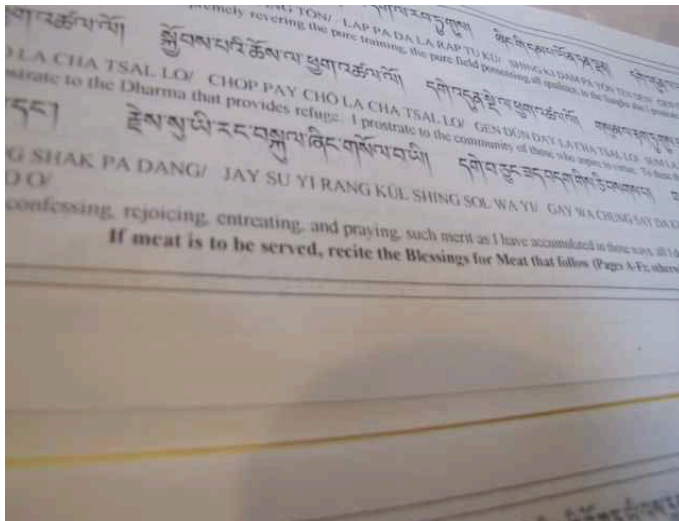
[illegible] TÖN/ LAP PA DA LA RAP TU KÜ/ SHING KI DAM PA TÖN TSO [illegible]
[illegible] tremely revering the pure training, the pure field possessing all qualities, to the Sangha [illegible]
སྒྲོལ་བར་མཛད་པའི་ཆོས་ལ་ཕྱག་འཚལ་ལོ།
O LA CHA TSAL LO/ CHOP PAY CHÖ LA CHA TSAL LO/ GEN DÜN DAY LA CHA TSAL LO/ SEM LA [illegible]
prostrate to the Dharma that provides refuge. I prostrate to the community of those who aspire to virtue. To those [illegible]
རྗེས་སུ་ཡི་རང་བསྐུལ་ཞིང་གསོལ་བ་ཡི།
G SHAK PA DANG/ JAY SU YI RANG KÜL SHING SOL WA YI/ GAY WA CHUNG SAY DA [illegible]
O O/
confessing, rejoicing, entreating, and praying, such merit as I have accumulated in these ways, all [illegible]
If meat is to be served, recite the Blessings for Meat that follow (Pages A-F), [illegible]